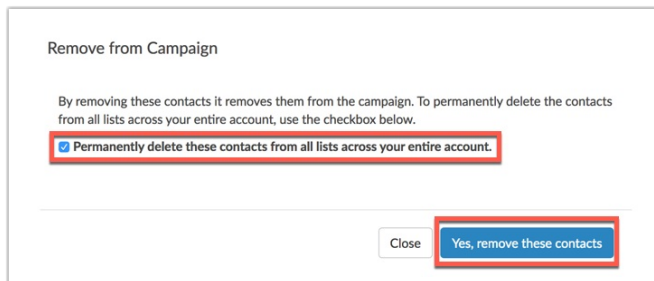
Remove from Campaign

By removing these contacts it removes them from the campaign. To permanently delete the contacts from all lists across your entire account, use the checkbox below.

Permanently delete these contacts from all lists across your entire account.

Close

Yes, remove these contacts